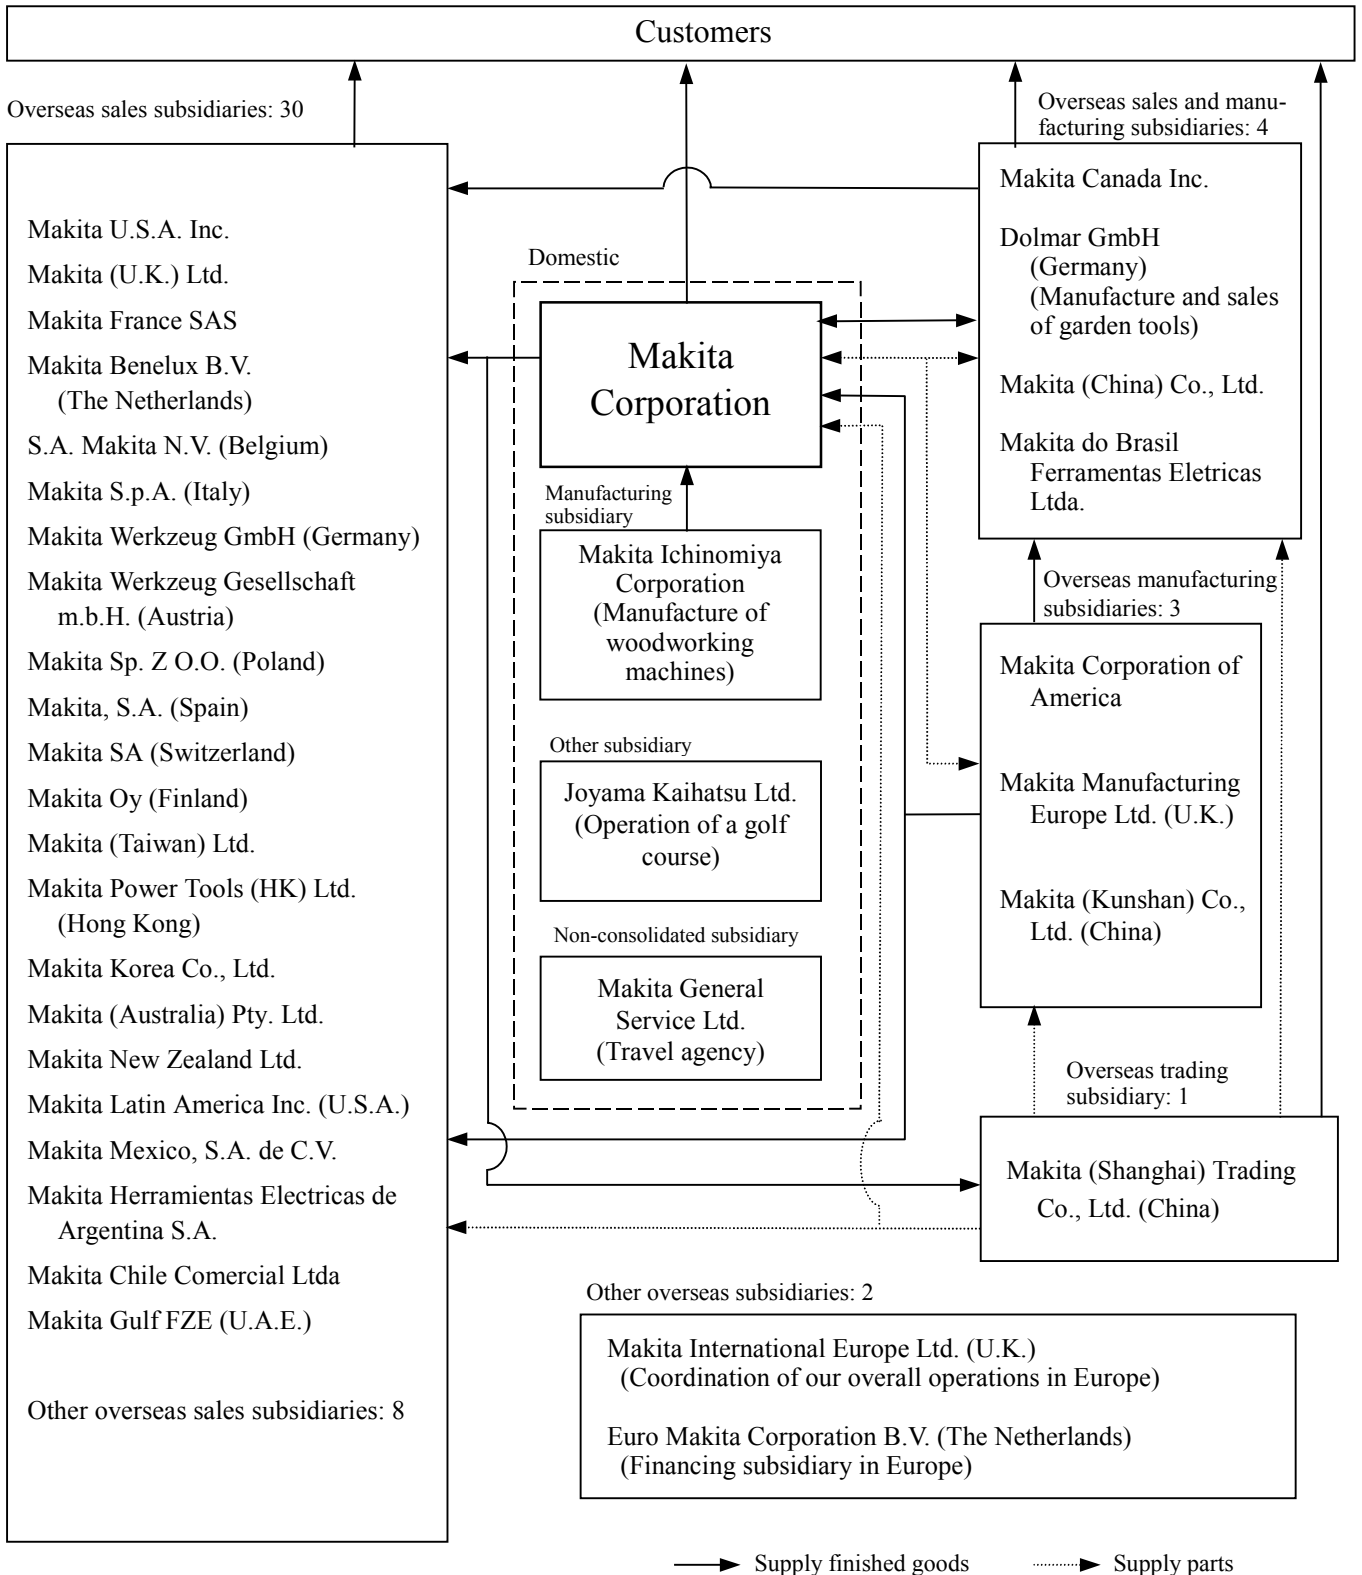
Customers

Overseas sales subsidiaries: 30

Makita U.S.A. Inc.
Makita (U.K.) Ltd.
Makita France SAS
Makita Benelux B.V. (The Netherlands)
S.A. Makita N.V. (Belgium)
Makita S.p.A. (Italy)
Makita Werkzeug GmbH (Germany)
Makita Werkzeug Gesellschaft m.b.H. (Austria)
Makita Sp. Z O.O. (Poland)
Makita, S.A. (Spain)
Makita SA (Switzerland)
Makita Oy (Finland)
Makita (Taiwan) Ltd.
Makita Power Tools (HK) Ltd. (Hong Kong)
Makita Korea Co., Ltd.
Makita (Australia) Pty. Ltd.
Makita New Zealand Ltd.
Makita Latin America Inc. (U.S.A.)
Makita Mexico, S.A. de C.V.
Makita Herramientas Electricas de Argentina S.A.
Makita Chile Comercial Ltda
Makita Gulf FZE (U.A.E.)

Other overseas sales subsidiaries: 8

Domestic

Makita Corporation

Manufacturing subsidiary

Makita Ichinomiya Corporation (Manufacture of woodworking machines)

Other subsidiary

Joyama Kaihatsu Ltd. (Operation of a golf course)

Non-consolidated subsidiary

Makita General Service Ltd. (Travel agency)

Overseas sales and manufacturing subsidiaries: 4

Makita Canada Inc.

Dolmar GmbH (Germany) (Manufacture and sales of garden tools)

Makita (China) Co., Ltd.

Makita do Brasil Ferramentas Eletricas Ltda.

Overseas manufacturing subsidiaries: 3

Makita Corporation of America

Makita Manufacturing Europe Ltd. (U.K.)

Makita (Kunshan) Co., Ltd. (China)

Overseas trading subsidiary: 1

Makita (Shanghai) Trading Co., Ltd. (China)

Other overseas subsidiaries: 2

Makita International Europe Ltd. (U.K.) (Coordination of our overall operations in Europe)

Euro Makita Corporation B.V. (The Netherlands) (Financing subsidiary in Europe)

Supply finished goods
Supply parts